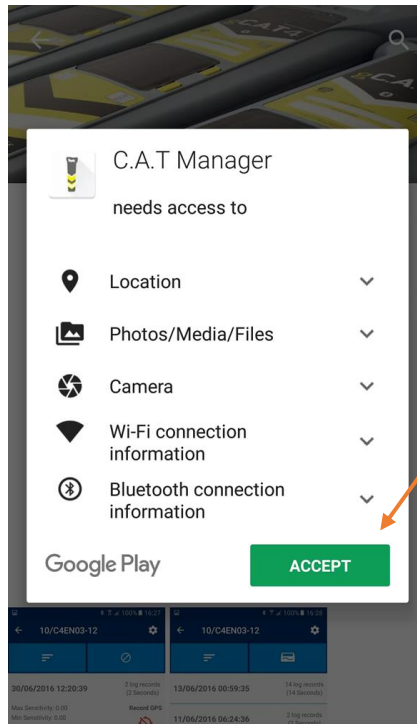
C.A.T Manager

needs access to

Location

Photos/Media/Files

Camera

Wi-Fi connection information

Bluetooth connection information

Google Play

ACCEPT

10/C4EN03-12

30/06/2016 12:20:39

3 log records (2 Seconds)

Record GPS

10/C4EN03-12

13/06/2016 00:59:35

14 log records (14 Seconds)

11/06/2016 06:24:36

3 log records